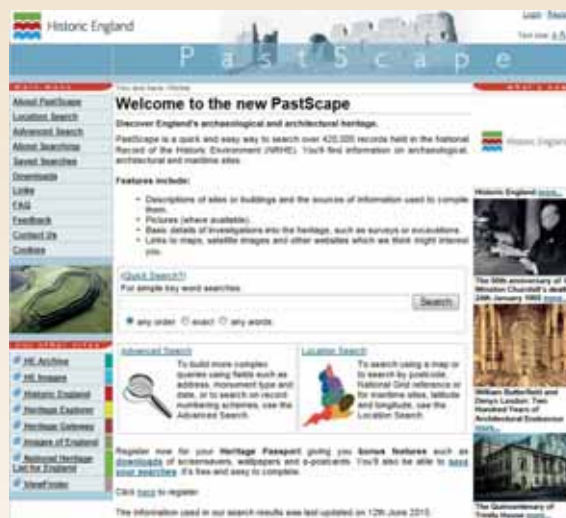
Historic England

Login Regi

Text size: A A

PastScape

Main Menu

About PastScape
Location Search
Advanced Search
About Searching
Saved Searches
Downloads
Links
FAQ
Feedback
Contact Us
Cookies

Our other sites

HE Archive
HE Images
Historic England
Heritage Explorer
Heritage Gateway
Images of England
National Heritage List for England
ViewFinder

You are here: Home

Welcome to the new PastScape

Discover England's archaeological and architectural heritage.

PastScape is a quick and easy way to search over 420,000 records held in the National Record of the Historic Environment (NRHE). You'll find information on archaeological, architectural and maritime sites.

Features include:

- Descriptions of sites or buildings and the sources of information used to compile them.
- Pictures (where available).
- Basic details of investigations into the heritage, such as surveys or excavations.
- Links to maps, satellite images and other websites which we think might interest you.

Quick Search
For simple key word searches.

Search

any order exact any words

Advanced Search
To build more complex queries using fields such as address, monument type and date, or to search on record numbering schemes, use the Advanced Search.

Location Search
To search using a map or to search by postcode, National Grid reference or for maritime sites, latitude and longitude, use the Location Search.

Register now for your Heritage Passport giving you bonus features such as downloads of screensavers, wallpapers and e-postcards. You'll also be able to save your searches. It's free and easy to complete.

Click here to register.

The information used in our search results was last updated on 12th June 2015.

What's new

Historic England

Historic England more...

The 50th anniversary of Winston Churchill's death 24th January 1965 more...

William Butterfield and Denys Lasdun: Two Hundred Years of Architectural Endeavour more...

The Quincentenary of Trinity House more...